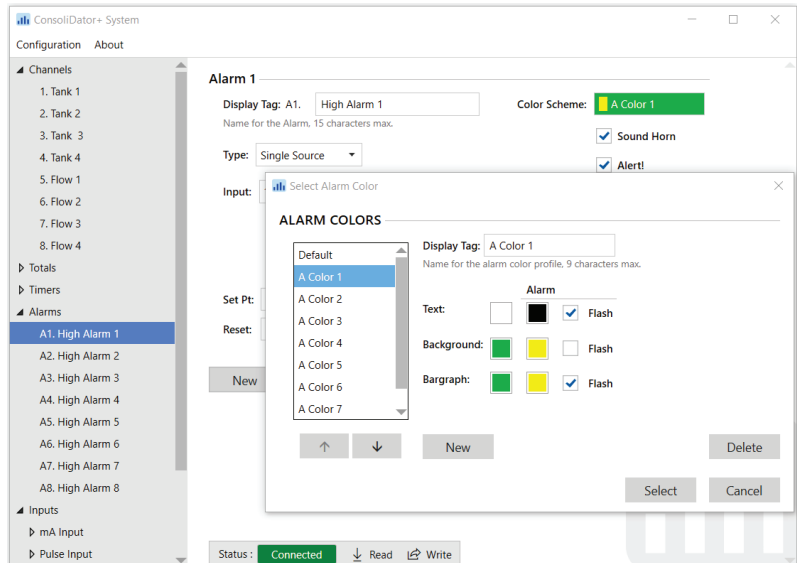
ConsoliDator+ System

Configuration About

Channels
1. Tank 1
2. Tank 2
3. Tank 3
4. Tank 4
5. Flow 1
6. Flow 2
7. Flow 3
8. Flow 4
Totals
Timers
Alarms
A1. High Alarm 1
A2. High Alarm 2
A3. High Alarm 3
A4. High Alarm 4
A5. High Alarm 5
A6. High Alarm 6
A7. High Alarm 7
A8. High Alarm 8
Inputs
mA Input
Pulse Input

Alarm 1

Display Tag: A1. High Alarm 1
Name for the Alarm, 15 characters max.

Color Scheme: A Color 1

Sound Horn

Alert!

Type: Single Source

Input:

Set Pt:

Reset:

New

Select Alarm Color

ALARM COLORS

Default
A Color 1
A Color 2
A Color 3
A Color 4
A Color 5
A Color 6
A Color 7

Display Tag: A Color 1
Name for the alarm color profile, 9 characters max.

Alarm

Text: Flash

Background: Flash

Bargraph: Flash

New

Delete

Select

Cancel

Status : Connected Read Write